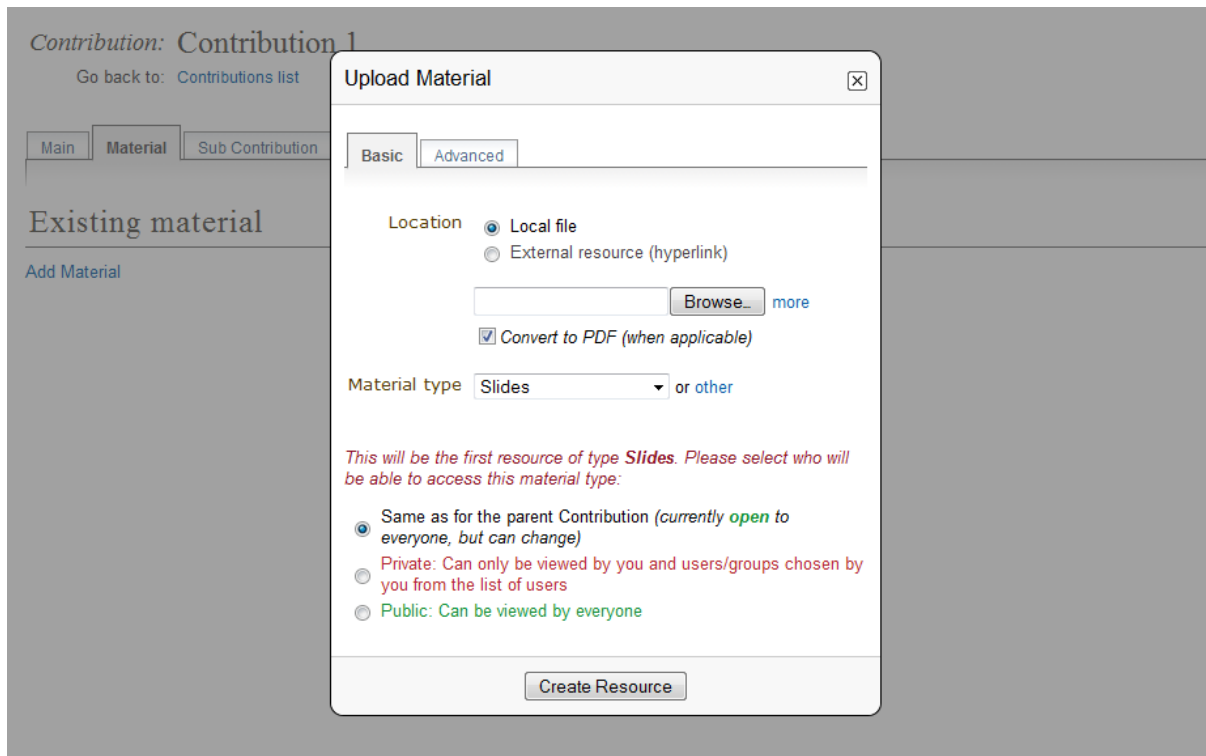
Contribution: Contribution 1

Go back to: Contributions list

Main | Material | Sub Contribution

Existing material

Add Material

Upload Material

Basic | Advanced

Location
Local file
External resource (hyperlink)

Browse... more

Convert to PDF (when applicable)

Material type Slides or other

This will be the first resource of type Slides. Please select who will be able to access this material type:

Same as for the parent Contribution (currently open to everyone, but can change)

Private: Can only be viewed by you and users/groups chosen by you from the list of users

Public: Can be viewed by everyone

Create Resource